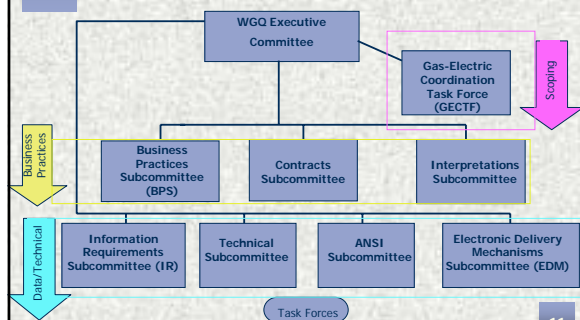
WGQ Executive Committee

Gas-Electric Coordination Task Force (GECTF)

Scoping

Business Practices

Business Practices Subcommittee (BPS)

Contracts Subcommittee

Interpretations Subcommittee

Data/Technical

Information Requirements Subcommittee (IR)

Technical Subcommittee

ANSI Subcommittee

Electronic Delivery Mechanisms Subcommittee (EDM)

Task Forces

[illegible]